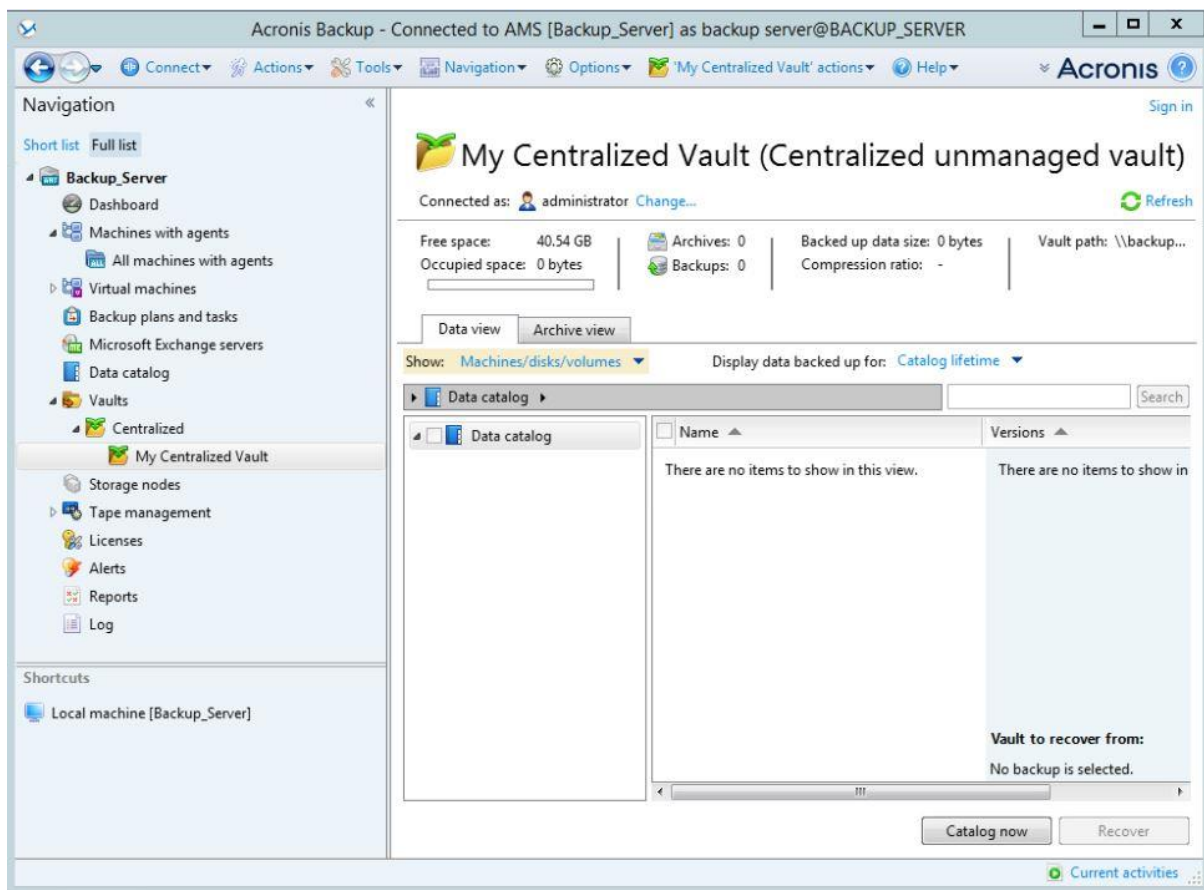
Acronis Backup - Connected to AMS [Backup_Server] as backup server@BACKUP_SERVER

Connect ▾ Actions ▾ Tools ▾ Navigation ▾ Options ▾ 'My Centralized Vault' actions ▾ Help ▾ Acronis

Navigation

Short list Full list

Backup_Server
Dashboard
Machines with agents
All machines with agents
Virtual machines
Backup plans and tasks
Microsoft Exchange servers
Data catalog
Vaults
Centralized
My Centralized Vault
Storage nodes
Tape management
Licenses
Alerts
Reports
Log

Shortcuts

Local machine [Backup_Server]

Sign in

My Centralized Vault (Centralized unmanaged vault)

Connected as: administrator Change...

Refresh

Free space: 40.54 GB
Occupied space: 0 bytes

Archives: 0
Backups: 0

Backed up data size: 0 bytes
Compression ratio: -

Vault path: \\backup...

Data view | Archive view

Show: Machines/disks/volumes ▾

Display data backed up for: Catalog lifetime ▾

Data catalog ▸

Search

Data catalog

| Name | Versions |
|---|---|
| There are no items to show in this view. | There are no items to show in |

Vault to recover from:
No backup is selected.

Catalog now | Recover

Current activities